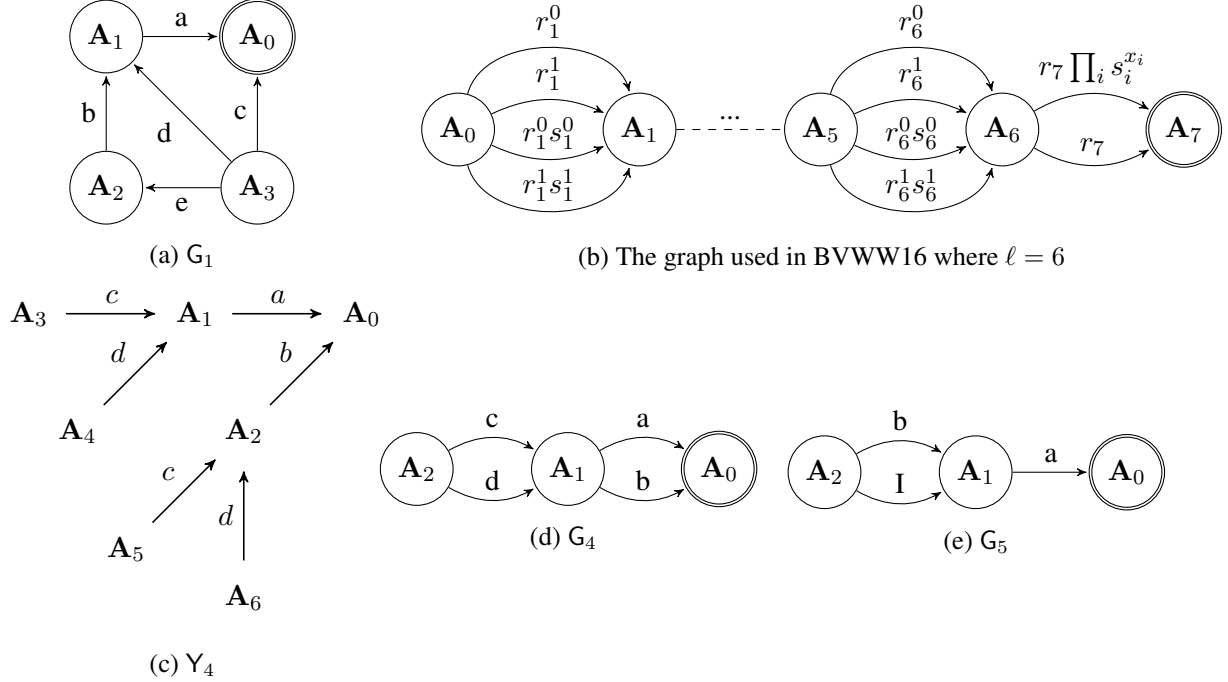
$\mathbf{A}_1$ a $\mathbf{A}_0$
b d c
$\mathbf{A}_2$ e $\mathbf{A}_3$

(a) $\mathsf{G}_1$

$r_1^0$ $r_1^1$ $r_1^0 s_1^0$ $r_1^1 s_1^1$ $\mathbf{A}_0$ $\mathbf{A}_1$ ... $\mathbf{A}_5$ $r_6^0$ $r_6^1$ $r_6^0 s_6^0$ $r_6^1 s_6^1$ $\mathbf{A}_6$ $r_7 \prod_i s_i^{x_i}$ $r_7$ $\mathbf{A}_7$

(b) The graph used in BVWW16 where $\ell = 6$

$\mathbf{A}_3$ $c$ $\mathbf{A}_1$ $a$ $\mathbf{A}_0$
$d$ $b$
$\mathbf{A}_4$ $\mathbf{A}_2$
$c$ $d$
$\mathbf{A}_5$ $\mathbf{A}_6$

(c) $\mathsf{Y}_4$

$\mathbf{A}_2$ c d $\mathbf{A}_1$ a b $\mathbf{A}_0$

(d) $\mathsf{G}_4$

$\mathbf{A}_2$ b I $\mathbf{A}_1$ a $\mathbf{A}_0$

(e) $\mathsf{G}_5$